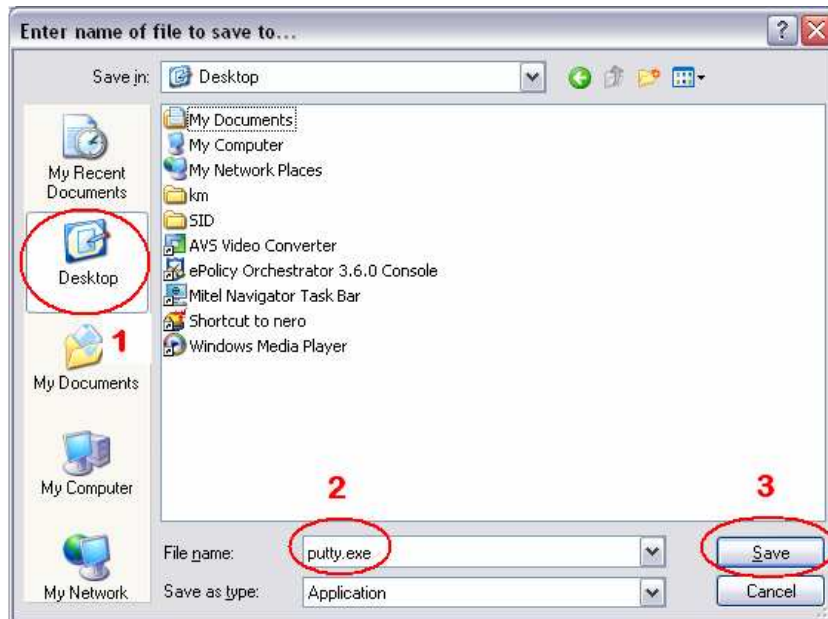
Enter name of file to save to...

Save in: Desktop

My Recent Documents

Desktop

1

My Documents

My Computer

My Network

My Documents
My Computer
My Network Places
km
SID
AVS Video Converter
ePolicy Orchestrator 3.6.0 Console
Mitel Navigator Task Bar
Shortcut to nero
Windows Media Player

2

3

File name: putty.exe

Save as type: Application

Save

Cancel